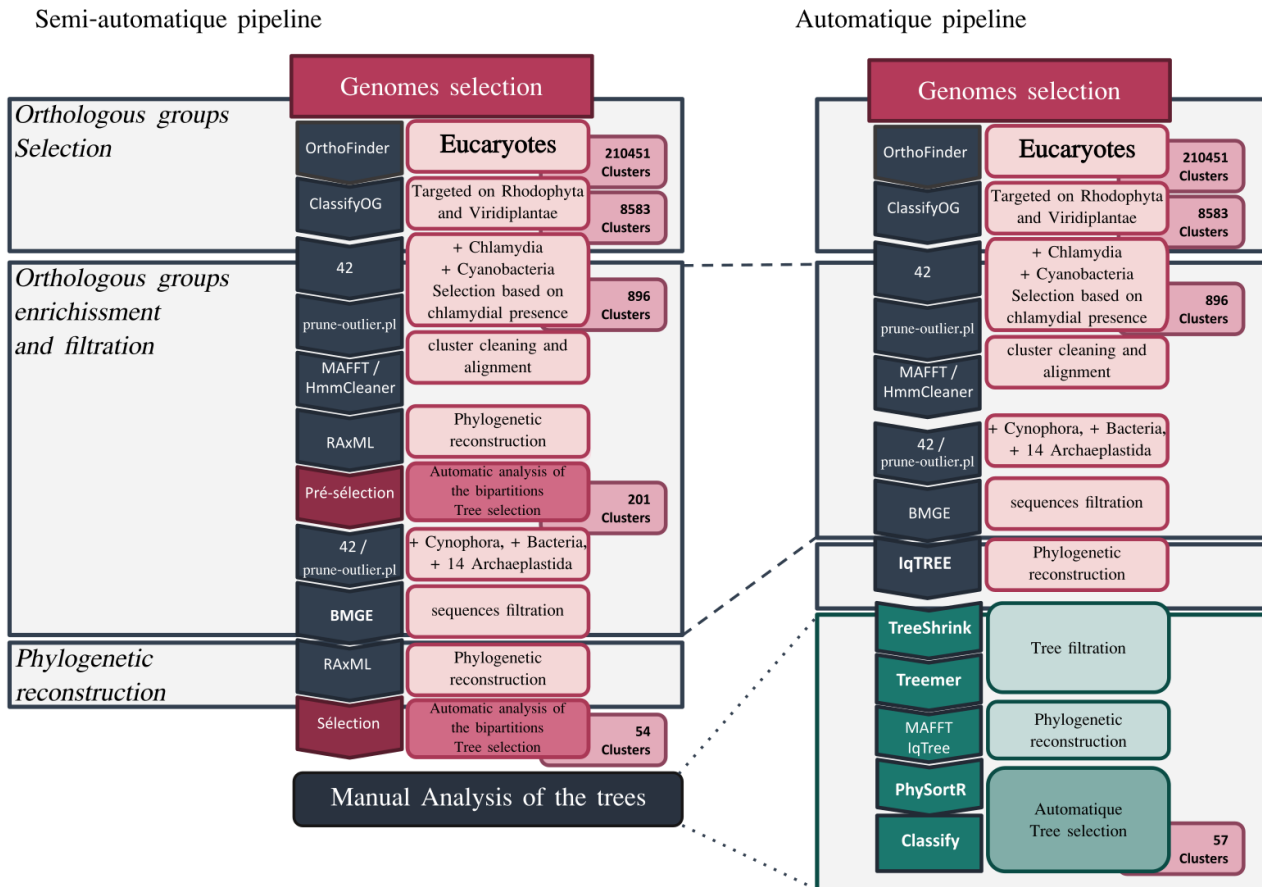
Semi-automatique pipeline

Genomes selection

Orthologous groups Selection

OrthoFinder
Eucaryotes
210451 Clusters

ClassifyOG
Targeted on Rhodophyta and Viridiplantae
8583 Clusters

Orthologous groups enrichissment and filtration

42
+ Chlamydia
+ Cyanobacteria
Selection based on chlamydial presence
896 Clusters

prune-outlier.pl

MAFFT / HmmCleaner
cluster cleaning and alignment

RAxML
Phylogenetic reconstruction

Pré-sélection
Automatic analysis of the bipartitions
Tree selection
201 Clusters

42 / prune-outlier.pl
+ Cynophora, + Bacteria, + 14 Archaeplastida

BMGE
sequences filtration

Phylogenetic reconstruction

RAxML
Phylogenetic reconstruction

Sélection
Automatic analysis of the bipartitions
Tree selection
54 Clusters

Manual Analysis of the trees

Automatique pipeline

Genomes selection

OrthoFinder
Eucaryotes
210451 Clusters

ClassifyOG
Targeted on Rhodophyta and Viridiplantae
8583 Clusters

42
+ Chlamydia
+ Cyanobacteria
Selection based on chlamydial presence
896 Clusters

prune-outlier.pl

MAFFT / HmmCleaner
cluster cleaning and alignment

42 / prune-outlier.pl
+ Cynophora, + Bacteria, + 14 Archaeplastida

BMGE
sequences filtration

IqTREE
Phylogenetic reconstruction

TreeShrink
Tree filtration

Treemer

MAFFT IqTree
Phylogenetic reconstruction

PhySortR
Automatique Tree selection

Classify
57 Clusters